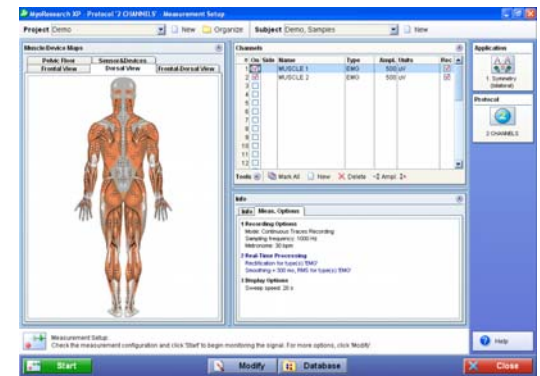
MyoResearch XP · Protocol '2 CHANNELS' · Measurement Setup

Project Demo New Organize Subject Demo, Samples New

Muscle Device Maps

Pelvic Floor | Sensors&Devices
Frontal View | Dorsal View | Frontal-Dorsal View

Channels

| # | On | Side | Name | Type | Ampl. | Units | Rec |
|---|---|---|---|---|---|---|---|
| 1 | ☑ | | MUSCLE 1 | EMG | 500 | uV | ☑ |
| 2 | ☑ | | MUSCLE 2 | EMG | 500 | uV | ☑ |
| 3 | ☐ | | | | | | |
| 4 | ☐ | | | | | | |
| 5 | ☐ | | | | | | |
| 6 | ☐ | | | | | | |
| 7 | ☐ | | | | | | |
| 8 | ☐ | | | | | | |
| 9 | ☐ | | | | | | |
| 10 | ☐ | | | | | | |
| 11 | ☐ | | | | | | |
| 12 | ☐ | | | | | | |

Tools Mark All New Delete <2 Ampl. 2>

Info

Info | Meas. Options

1 Recording Options
Mode: Continuous Traces Recording
Sampling frequency: 1000 Hz
Metronome: 30 bpm

2 Real-Time Processing
Rectification for type(s) 'EMG'
Smoothing = 500 ms, RMS for type(s) 'EMG'

3 Display Options
Sweep speed: 20 s

Application

1. Symmetry (bilateral)

Protocol

2 CHANNELS

Measurement Setup:
Check the measurement configuration and click 'Start' to begin monitoring the signal. For more options, click 'Modify'.

Help

Start Modify Database Close